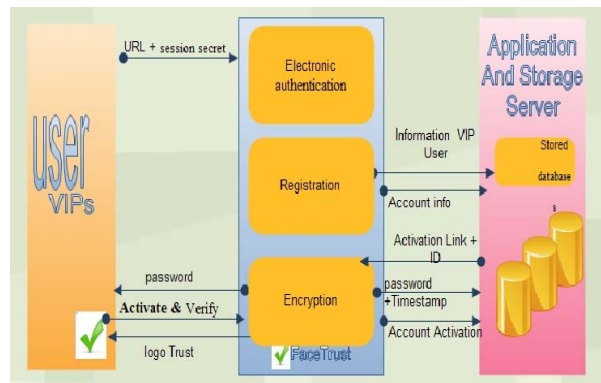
user
VIPs

URL + session secret

Electronic authentication

Registration

Encryption

FaceTrust

Application And Storage Server

Information VIP User

Stored database

Account info

Activation Link + ID

password

Activate & Verify

logo Trust

password +Timestamp

Account Activation